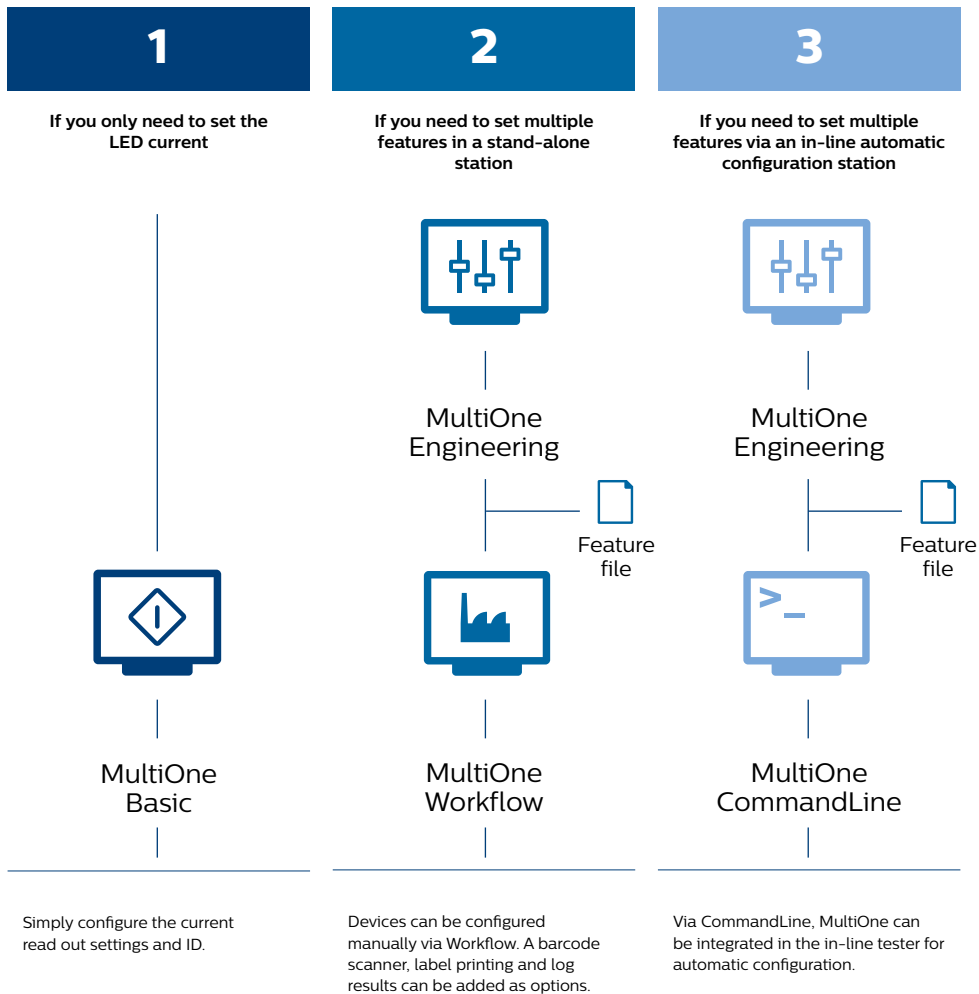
1

If you only need to set the LED current

MultiOne Basic

Simply configure the current read out settings and ID.

2

If you need to set multiple features in a stand-alone station

MultiOne Engineering

Feature file

MultiOne Workflow

Devices can be configured manually via Workflow. A barcode scanner, label printing and log results can be added as options.

3

If you need to set multiple features via an in-line automatic configuration station

MultiOne Engineering

Feature file

>_

MultiOne CommandLine

Via CommandLine, MultiOne can be integrated in the in-line tester for automatic configuration.